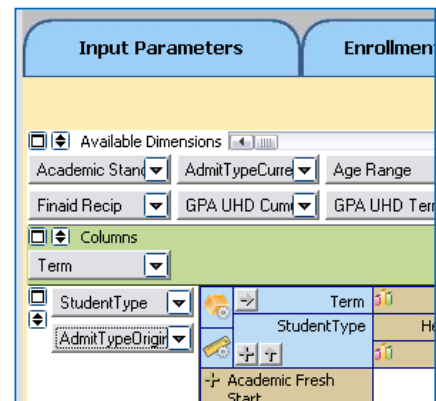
Input Parameters

Enrollmen

Available Dimensions

Academic Stand

AdmitTypeCurre

Age Range

Finaid Recip

GPA UHD Cum

GPA UHD Ter

Columns

Term

StudentType

AdmitTypeOrigin

Term

StudentType

He

Academic Fresh Start